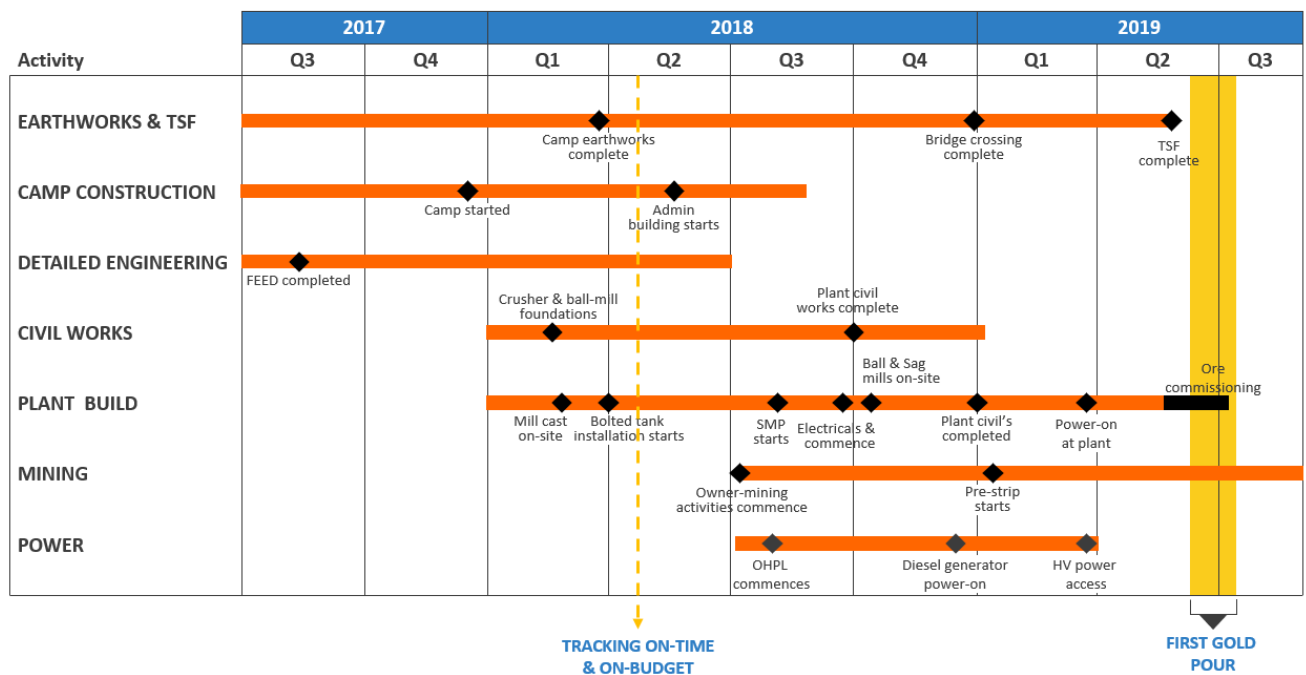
| Activity | 2017 Q3 | 2017 Q4 | 2018 Q1 | 2018 Q2 | 2018 Q3 | 2018 Q4 | 2019 Q1 | 2019 Q2 | 2019 Q3 |
|---|---|---|---|---|---|---|---|---|---|
| EARTHWORKS & TSF | | | Camp earthworks complete | | | Bridge crossing complete | | TSF complete | |
| CAMP CONSTRUCTION | | Camp started | | Admin building starts | | | | | |
| DETAILED ENGINEERING | FEED completed | | | | | | | | |
| CIVIL WORKS | | | Crusher & ball-mill foundations | | Plant civil works complete | | | | |
| PLANT BUILD | | | Mill cast on-site; Bolted tank installation starts | | SMP starts; Electricals & commence | Ball & Sag mills on-site | Plant civil's completed; Power-on at plant | Ore commissioning | |
| MINING | | | | | Owner-mining activities commence | | Pre-strip starts | | |
| POWER | | | | | OHPL commences | Diesel generator power-on | HV power access | | |

TRACKING ON-TIME & ON-BUDGET

FIRST GOLD POUR